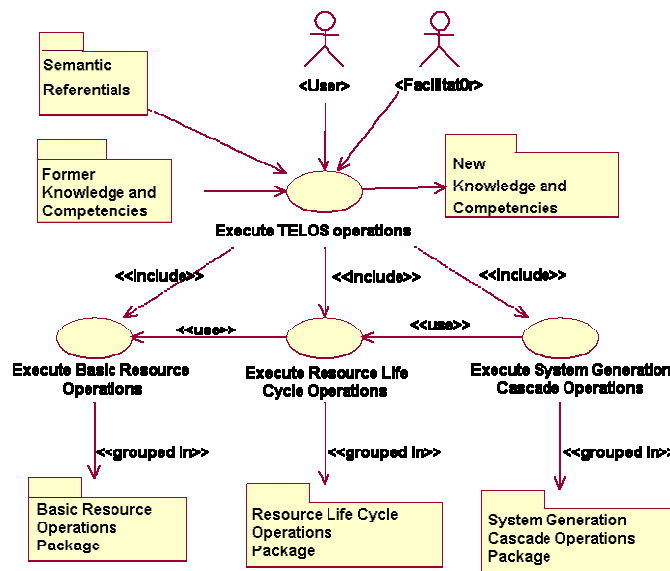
<User>

<Facilitator>

Semantic Referentials

Former Knowledge and Competencies

New Knowledge and Competencies

Execute TELOS operations

<<include>>

<<include>>

<<include>>

<<use>>

<<use>>

Execute Basic Resource Operations

Execute Resource Life Cycle Operations

Execute System Generation Cascade Operations

<<grouped in>>

<<grouped in>>

<<grouped in>>

Basic Resource Operations Package

Resource Life Cycle Operations Package

System Generation Cascade Operations Package